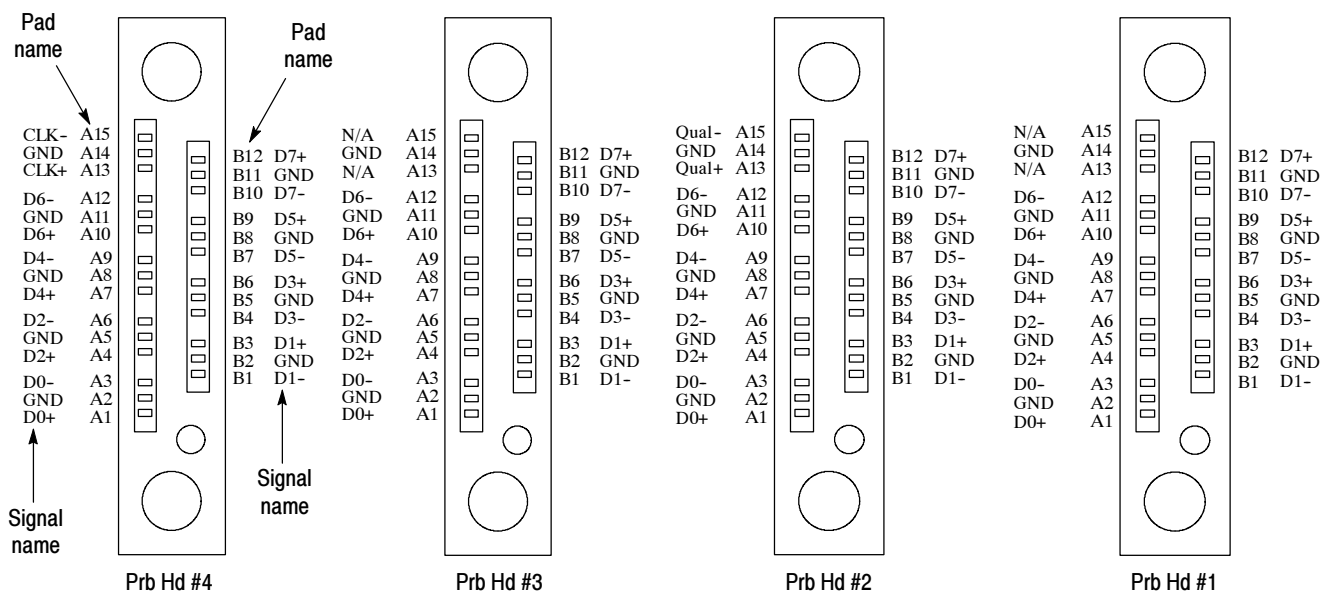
Pad name

Pad name

CLK- A15
GND A14
CLK+ A13

D6- A12
GND A11
D6+ A10

D4- A9
GND A8
D4+ A7

D2- A6
GND A5
D2+ A4

D0- A3
GND A2
D0+ A1

Signal name

B12 D7+
B11 GND
B10 D7-

B9 D5+
B8 GND
B7 D5-

B6 D3+
B5 GND
B4 D3-

B3 D1+
B2 GND
B1 D1-

Signal name

Prb Hd #4

N/A A15
GND A14
N/A A13

D6- A12
GND A11
D6+ A10

D4- A9
GND A8
D4+ A7

D2- A6
GND A5
D2+ A4

D0- A3
GND A2
D0+ A1

B12 D7+
B11 GND
B10 D7-

B9 D5+
B8 GND
B7 D5-

B6 D3+
B5 GND
B4 D3-

B3 D1+
B2 GND
B1 D1-

Prb Hd #3

Qual- A15
GND A14
Qual+ A13

D6- A12
GND A11
D6+ A10

D4- A9
GND A8
D4+ A7

D2- A6
GND A5
D2+ A4

D0- A3
GND A2
D0+ A1

B12 D7+
B11 GND
B10 D7-

B9 D5+
B8 GND
B7 D5-

B6 D3+
B5 GND
B4 D3-

B3 D1+
B2 GND
B1 D1-

Prb Hd #2

N/A A15
GND A14
N/A A13

D6- A12
GND A11
D6+ A10

D4- A9
GND A8
D4+ A7

D2- A6
GND A5
D2+ A4

D0- A3
GND A2
D0+ A1

B12 D7+
B11 GND
B10 D7-

B9 D5+
B8 GND
B7 D5-

B6 D3+
B5 GND
B4 D3-

B3 D1+
B2 GND
B1 D1-

Prb Hd #1